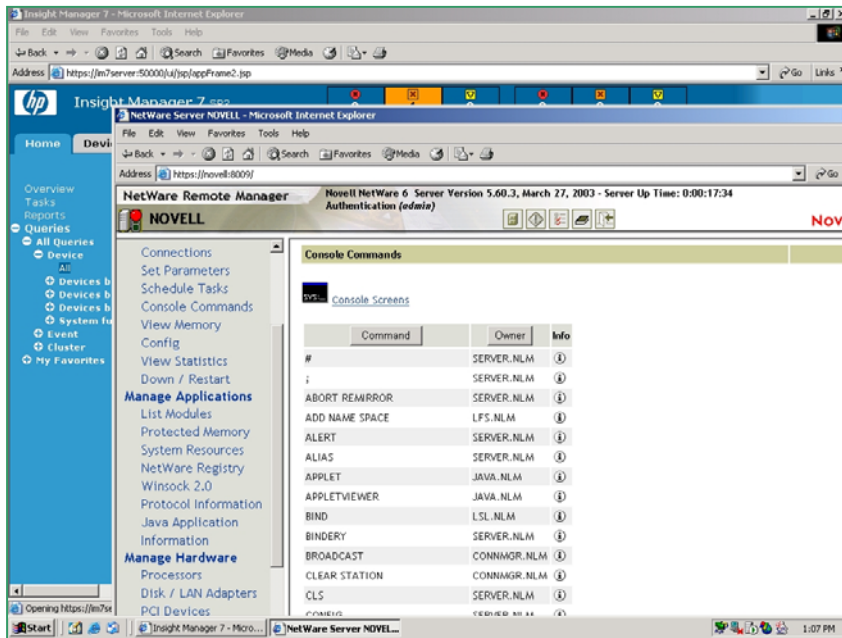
Insight Manager 7 - Microsoft Internet Explorer
File Edit View Favorites Tools Help
Back Search Favorites Media
Address https://im7server:50000/ui/jsp/appFrame2.jsp
Go Links

Insight Manager 7 SP2
Home Devi
Overview
Tasks
Reports
Queries
All Queries
Device
All
Devices b
Devices b
Devices b
System fu
Event
Cluster
My Favorites

NetWare Server NOVELL - Microsoft Internet Explorer
File Edit View Favorites Tools Help
Back Search Favorites Media
Address https://novell:8009/
Go
NetWare Remote Manager
Novell NetWare 6 Server Version 5.60.3, March 27, 2003 - Server Up Time: 0:00:17:34
Authentication (admin)
NOVELL
Nov

Connections
Set Parameters
Schedule Tasks
Console Commands
View Memory
Config
View Statistics
Down / Restart
Manage Applications
List Modules
Protected Memory
System Resources
NetWare Registry
Winsock 2.0
Protocol Information
Java Application Information
Manage Hardware
Processors
Disk / LAN Adapters
PCI Devices

Console Commands

Console Screens

| Command | Owner | Info |
|---|---|---|
| # | SERVER.NLM | ⓘ |
| ; | SERVER.NLM | ⓘ |
| ABORT REMIRROR | SERVER.NLM | ⓘ |
| ADD NAME SPACE | LFS.NLM | ⓘ |
| ALERT | SERVER.NLM | ⓘ |
| ALIAS | SERVER.NLM | ⓘ |
| APPLET | JAVA.NLM | ⓘ |
| APPLETVIEWER | JAVA.NLM | ⓘ |
| BIND | LSL.NLM | ⓘ |
| BINDERY | SERVER.NLM | ⓘ |
| BROADCAST | CONNMGR.NLM | ⓘ |
| CLEAR STATION | CONNMGR.NLM | ⓘ |
| CLS | SERVER.NLM | ⓘ |
| CONFIG | SERVER.NLM | ⓘ |

Opening https://im7se
Start | Insight Manager 7 - Micro... | NetWare Server NOVEL... | 1:07 PM